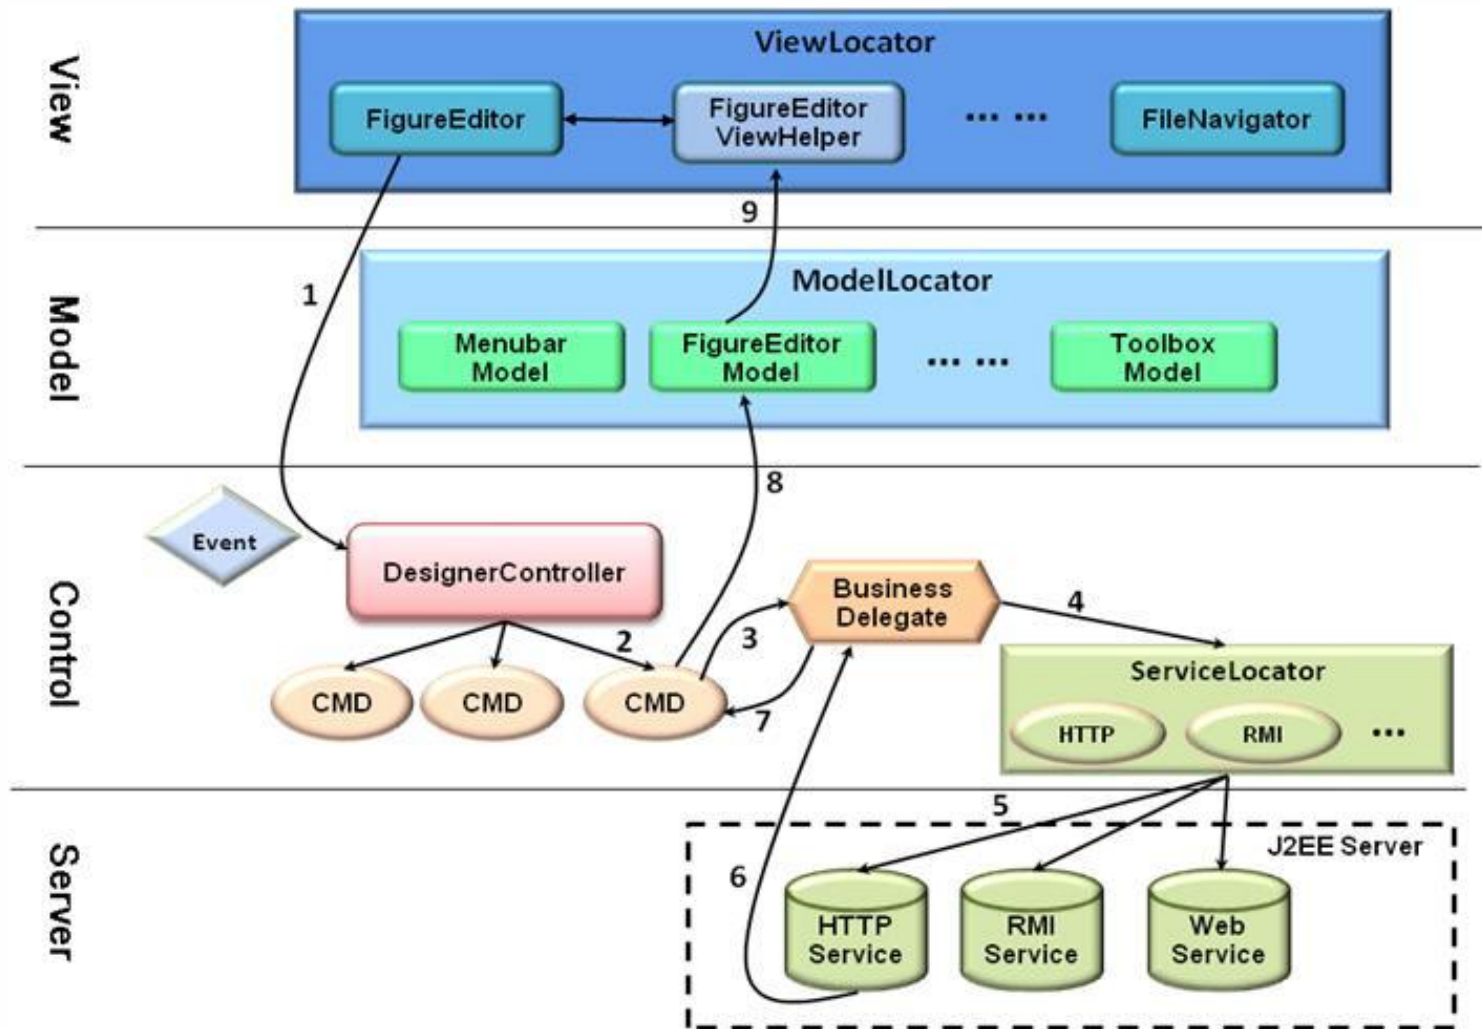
View

ViewLocator

FigureEditor

FigureEditor ViewHelper

... ...

FileNavigator

9

Model

1

ModelLocator

Menubar Model

FigureEditor Model

... ...

Toolbox Model

8

Control

Event

DesignerController

Business Delegate

4

2

3

ServiceLocator

CMD

CMD

CMD

7

HTTP

RMI

...

5

Server

J2EE Server

6

HTTP Service

RMI Service

Web Service